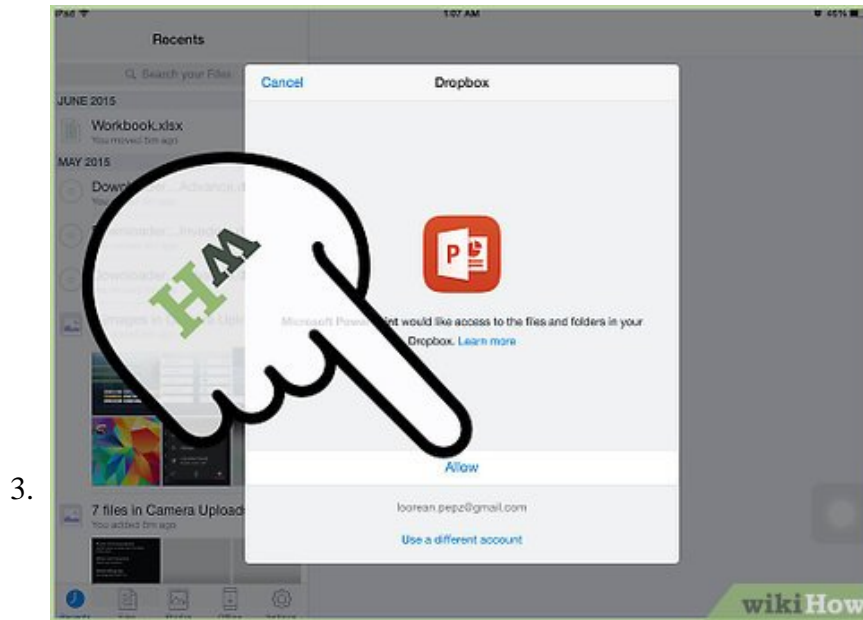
3.

iPad
1:07 AM
46%

Recents

Search your Files

JUNE 2015

Workbook.xlsx
You moved 5m ago

MAY 2015

Dow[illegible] Advance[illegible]
You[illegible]

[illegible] Invoi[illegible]

Downloader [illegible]

Images in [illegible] Uplo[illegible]

7 files in Camera Upload
You added 5m ago

Cancel
Dropbox

P

Microsoft Power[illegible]int would like access to the files and folders in your Dropbox. Learn more

Allow

loorean.pepz@gmail.com

Use a different account

wikiHow